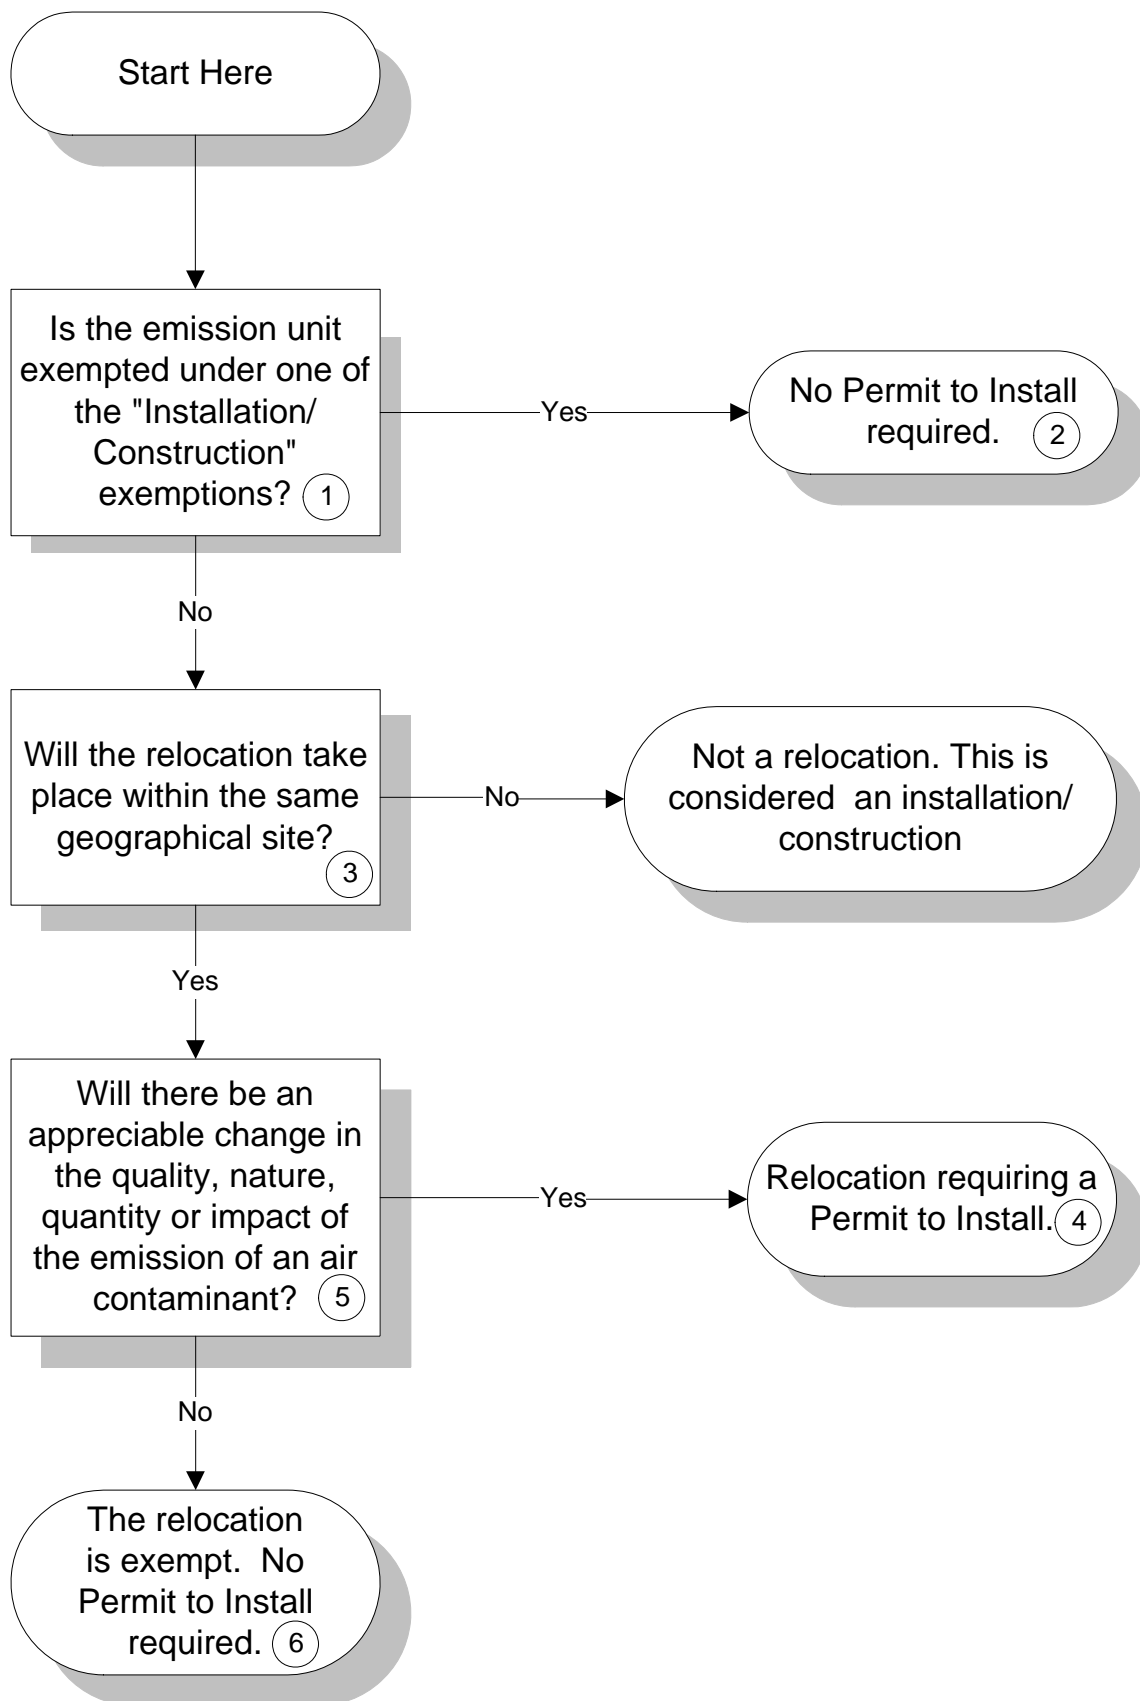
Start Here

Is the emission unit exempted under one of the "Installation/ Construction" exemptions? 1

Yes

No Permit to Install required. 2

No

Will the relocation take place within the same geographical site? 3

No

Not a relocation. This is considered an installation/ construction

Yes

Will there be an appreciable change in the quality, nature, quantity or impact of the emission of an air contaminant? 5

Yes

Relocation requiring a Permit to Install. 4

No

The relocation is exempt. No Permit to Install required. 6